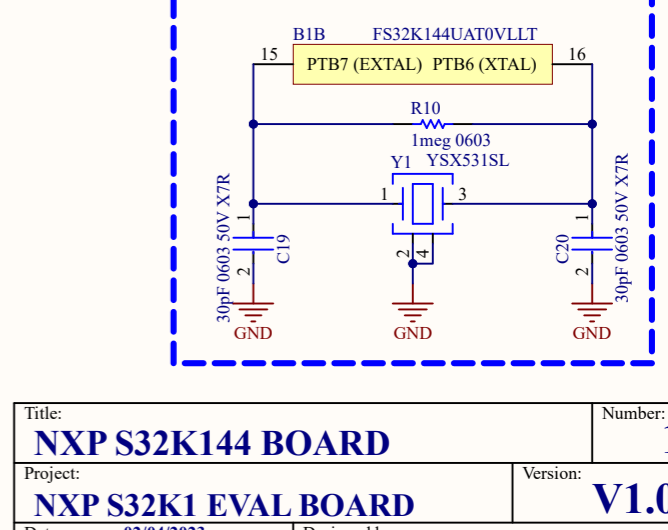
B1B FS32K144UAT0VLLT

15 PTB7 (EXTAL) PTB6 (XTAL) 16

R10

1meg 0603

Y1 YSX531SL

1 3

2 4

30pF 0603 50V X7R

1

C19

2

GND

GND

C20

1

2

30pF 0603 50V X7R

GND

Title:

NXP S32K144 BOARD

Number:

Project:

NXP S32K1 EVAL BOARD

Version:

V1.0

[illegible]